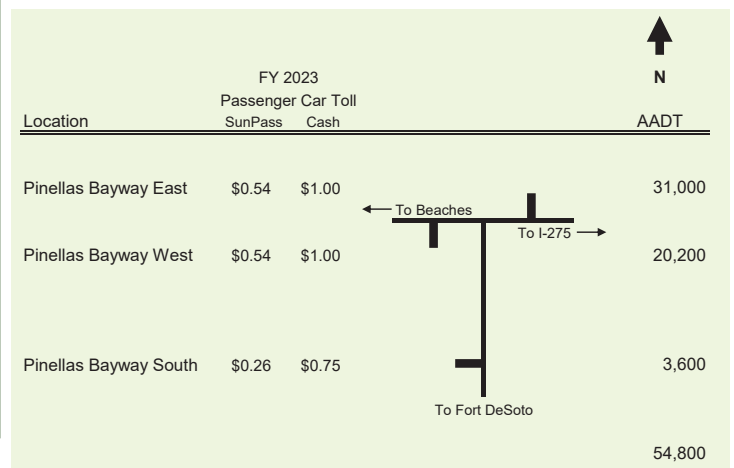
N

FY 2023
Passenger Car Toll

| Location | SunPass | Cash | AADT |
|---|---|---|---|
| Pinellas Bayway East | \$0.54 | \$1.00 | 31,000 |
| Pinellas Bayway West | \$0.54 | \$1.00 | 20,200 |
| Pinellas Bayway South | \$0.26 | \$0.75 | 3,600 |
| | | | 54,800 |

To Beaches
To I-275
To Fort DeSoto